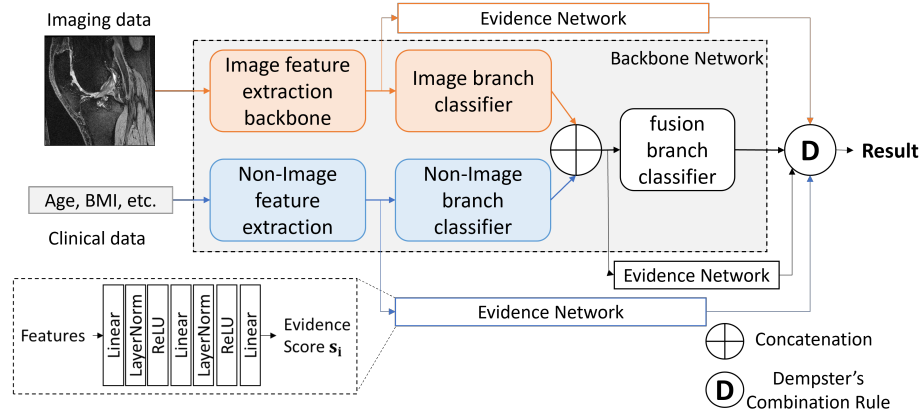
Imaging data

Evidence Network

Backbone Network

Image feature extraction backbone

Image branch classifier

fusion branch classifier

D

Result

Age, BMI, etc.

Non-Image feature extraction

Non-Image branch classifier

Clinical data

Evidence Network

Features

Linear

LayerNorm

ReLU

Linear

LayerNorm

ReLU

Linear

Evidence Score $\mathbf{s_i}$

Evidence Network

Concatenation

D

Dempster's Combination Rule